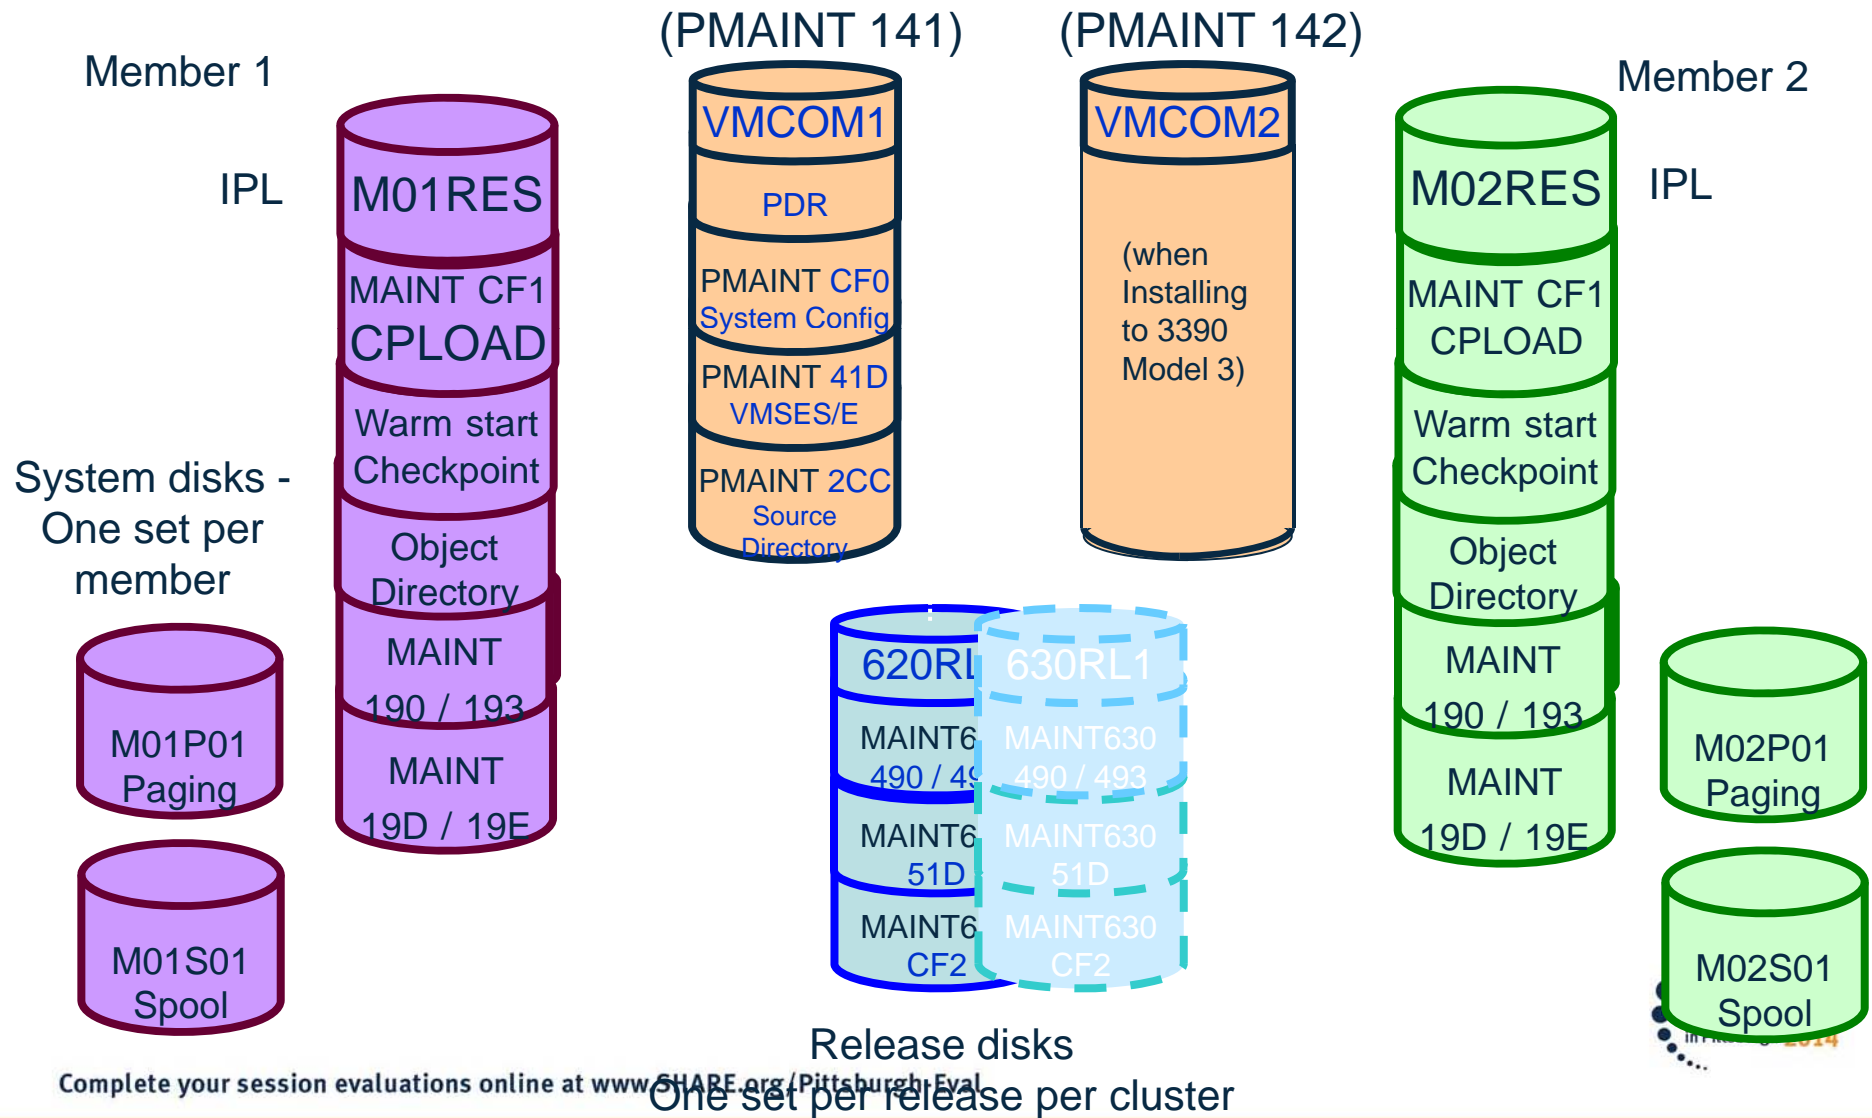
Member 1

IPL

M01RES

MAINT CF1
CPLOAD

Warm start
Checkpoint

Object
Directory

MAINT
190 / 193

MAINT
19D / 19E

System disks - One set per member

M01P01
Paging

M01S01
Spool

(PMAINT 141)

VMCOM1

PDR

PMAINT CF0
System Config

PMAINT 41D
VMSES/E

PMAINT 2CC
Source
Directory

(PMAINT 142)

VMCOM2

(when Installing to 3390 Model 3)

620RL

MAINT6
490 / 49

MAINT6
51D

MAINT6
CF2

630RL1

MAINT630
490 / 493

MAINT630
51D

MAINT630
CF2

Release disks
One set per release per cluster

Member 2

IPL

M02RES

MAINT CF1
CPLOAD

Warm start
Checkpoint

Object
Directory

MAINT
190 / 193

MAINT
19D / 19E

M02P01
Paging

M02S01
Spool

Complete your session evaluations online at www.SHARE.org/Pittsburgh-Eval

2014